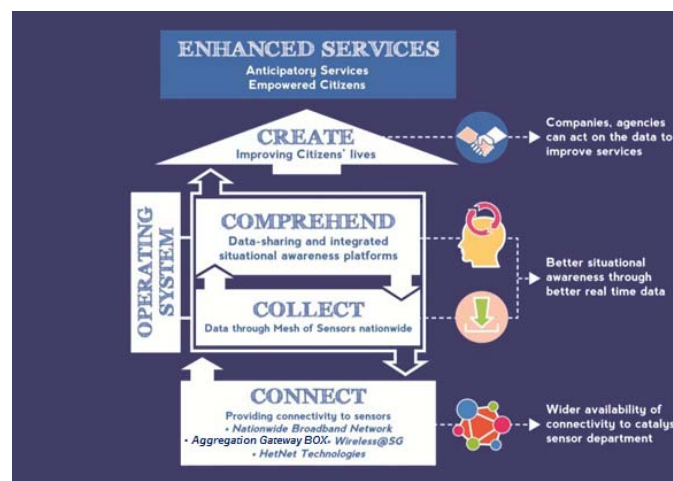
ENHANCED SERVICES
Anticipatory Services
Empowered Citizens

CREATE
Improving Citizens' lives

Companies, agencies can act on the data to improve services

OPERATING SYSTEM

COMPREHEND
Data-sharing and integrated situational awareness platforms

Better situational awareness through better real time data

COLLECT
Data through Mesh of Sensors nationwide

CONNECT
Providing connectivity to sensors
• Nationwide Broadband Network
• Aggregation Gateway BOX• Wireless@SG
• HetNet Technologies

Wider availability of connectivity to cataly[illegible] sensor department